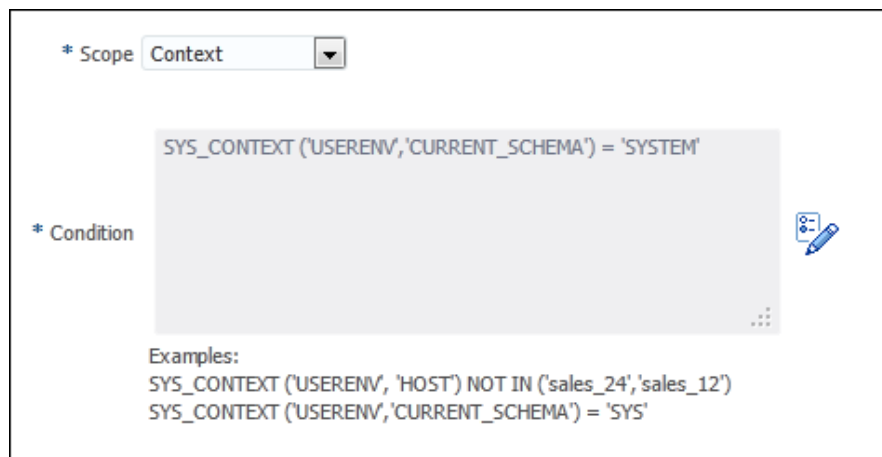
* Scope Context

* Condition

SYS_CONTEXT ('USERENV','CURRENT_SCHEMA') = 'SYSTEM'

Examples:
SYS_CONTEXT ('USERENV', 'HOST') NOT IN ('sales_24','sales_12')
SYS_CONTEXT ('USERENV','CURRENT_SCHEMA') = 'SYS'